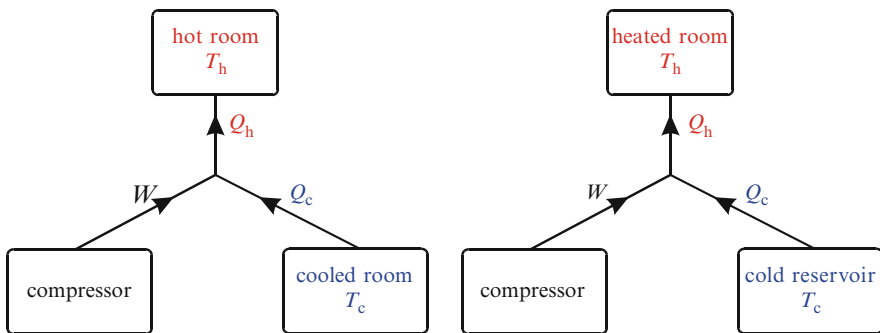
hot room
$T_\mathrm{h}$

$Q_\mathrm{h}$

$W$

$Q_\mathrm{c}$

compressor

cooled room
$T_\mathrm{c}$

heated room
$T_\mathrm{h}$

$Q_\mathrm{h}$

$W$

$Q_\mathrm{c}$

compressor

cold reservoir
$T_\mathrm{c}$